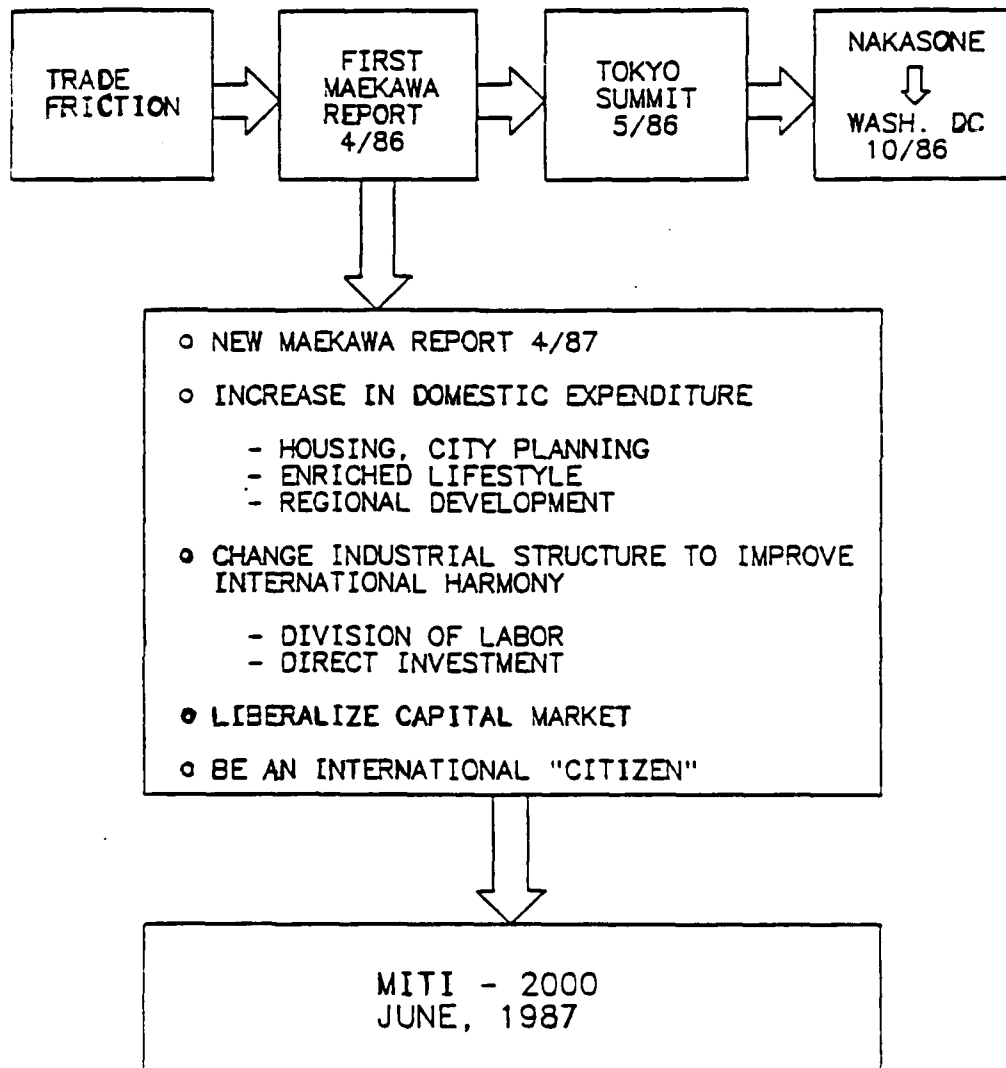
TRADE FRICTION

FIRST MAEKAWA REPORT 4/86

TOKYO SUMMIT 5/86

NAKASONE
⇩
WASH. DC 10/86

o NEW MAEKAWA REPORT 4/87

o INCREASE IN DOMESTIC EXPENDITURE

- HOUSING, CITY PLANNING
- ENRICHED LIFESTYLE
- REGIONAL DEVELOPMENT

o CHANGE INDUSTRIAL STRUCTURE TO IMPROVE INTERNATIONAL HARMONY

- DIVISION OF LABOR
- DIRECT INVESTMENT

o LIBERALIZE CAPITAL MARKET

o BE AN INTERNATIONAL "CITIZEN"

MITI - 2000
JUNE, 1987